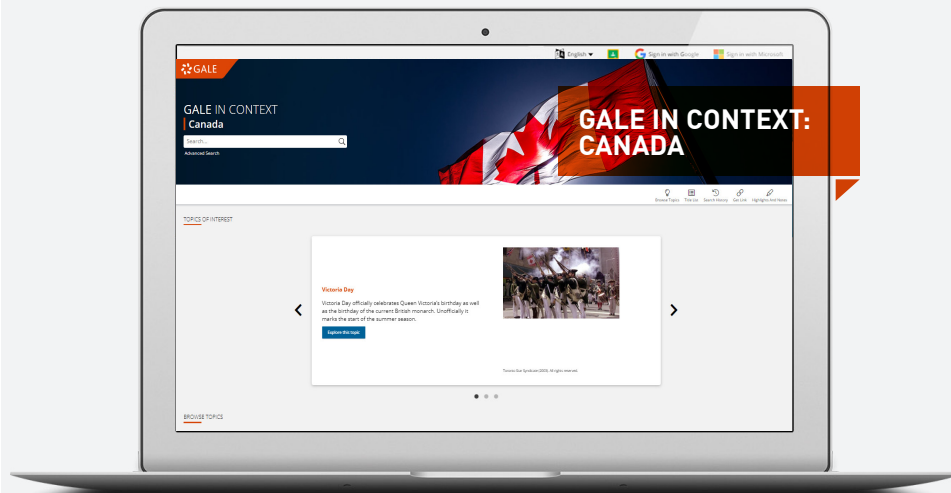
English ▾

Sign in with Google

Sign in with Microsoft

GALE

GALE IN CONTEXT

Canada

Search...

Advanced Search

GALE IN CONTEXT: CANADA

Browse Topics

Title List

Search History

Get Link

Highlights And Notes

TOPICS OF INTEREST

Victoria Day

Victoria Day officially celebrates Queen Victoria's birthday as well as the birthday of the current British monarch. Unofficially it marks the start of the summer season.

Explore this topic

Toronto Star Syndicate (2005). All rights reserved.

BROWSE TOPICS